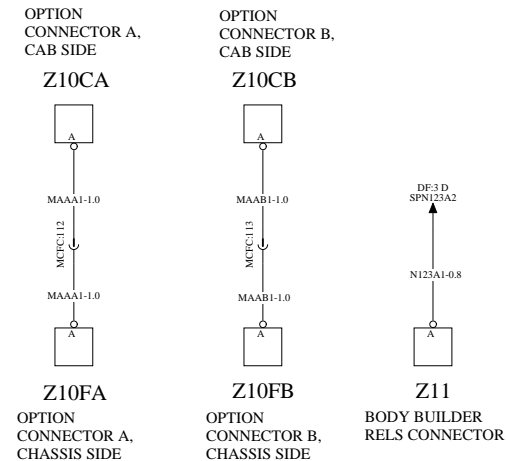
OPTION CONNECTOR A, CAB SIDE

Z10CA

A

MAAA1-1.0

MCFC:112

MAAA1-1.0

A

Z10FA

OPTION CONNECTOR A, CHASSIS SIDE

OPTION CONNECTOR B, CAB SIDE

Z10CB

A

MAAB1-1.0

MCFC:113

MAAB1-1.0

A

Z10FB

OPTION CONNECTOR B, CHASSIS SIDE

DF:3 D
SPN123A2

N123A1-0.8

A

Z11

BODY BUILDER RELS CONNECTOR